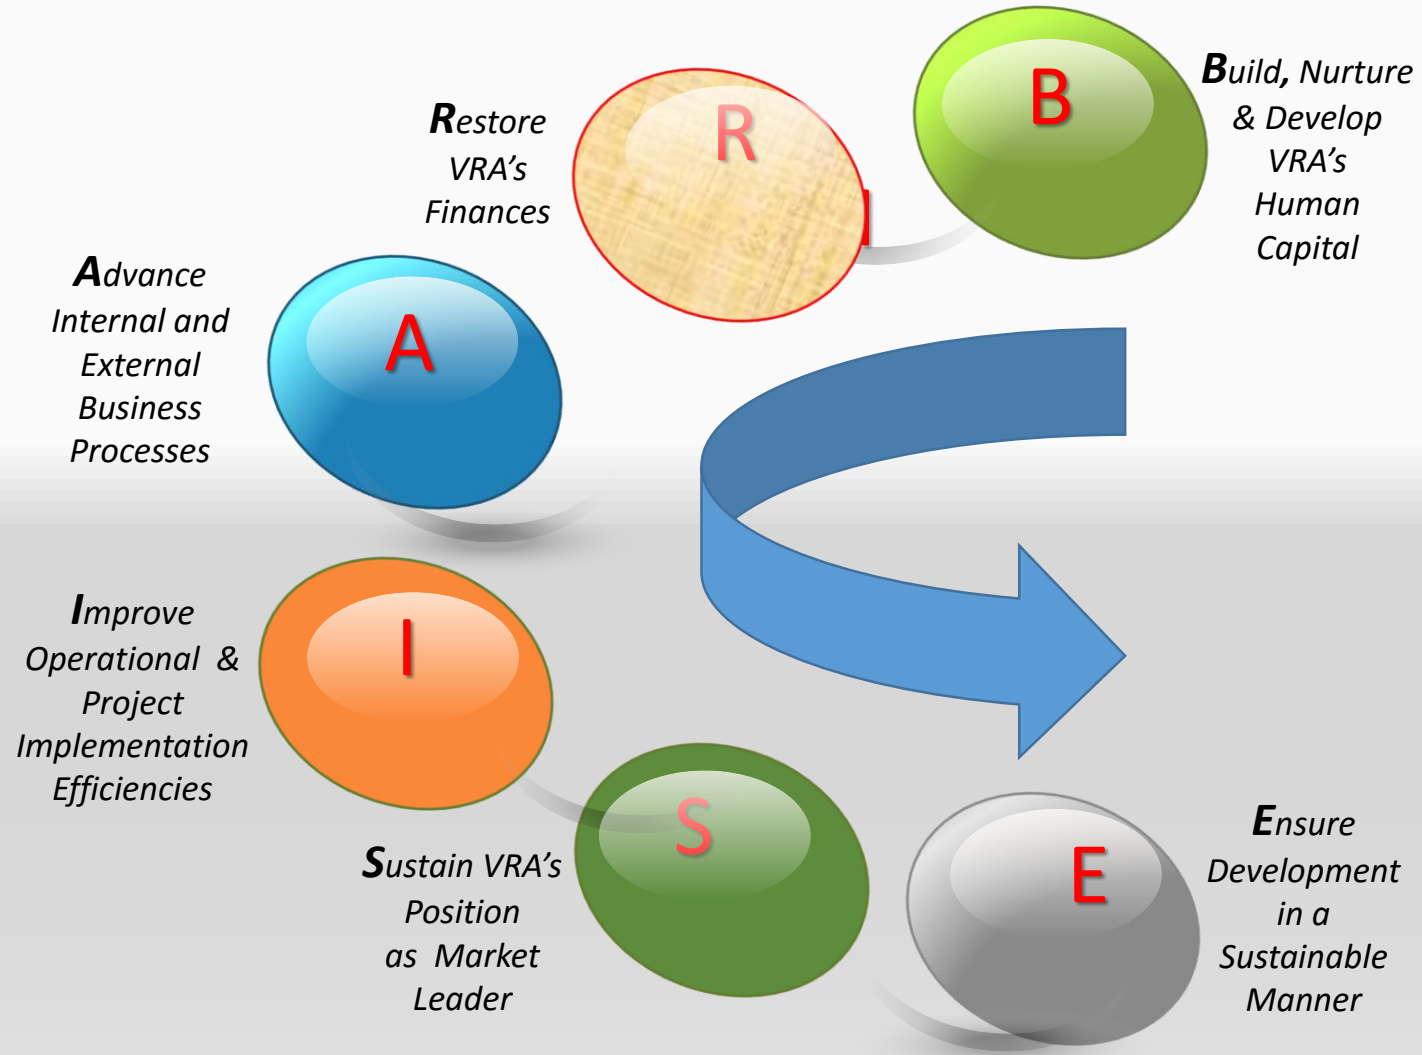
Restore VRA's Finances

R

B

Build, Nurture & Develop VRA's Human Capital

Advance Internal and External Business Processes

A

Improve Operational & Project Implementation Efficiencies

I

Sustain VRA's Position as Market Leader

S

E

Ensure Development in a Sustainable Manner